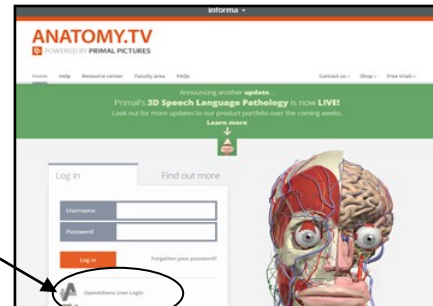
informa

ANATOMY.TV
POWERED BY PRIMAL PICTURES

Home Help Resource center Faculty area FAQs

Contact us Shop Free trials

Announcing another update...
Primal's 3D Speech Language Pathology is now LIVE!
Look out for more updates to our product portfolio over the coming weeks.
Learn more

Log in

Find out more

Username

Password

Log in

Forgotten your password?

OpenAthens User Login